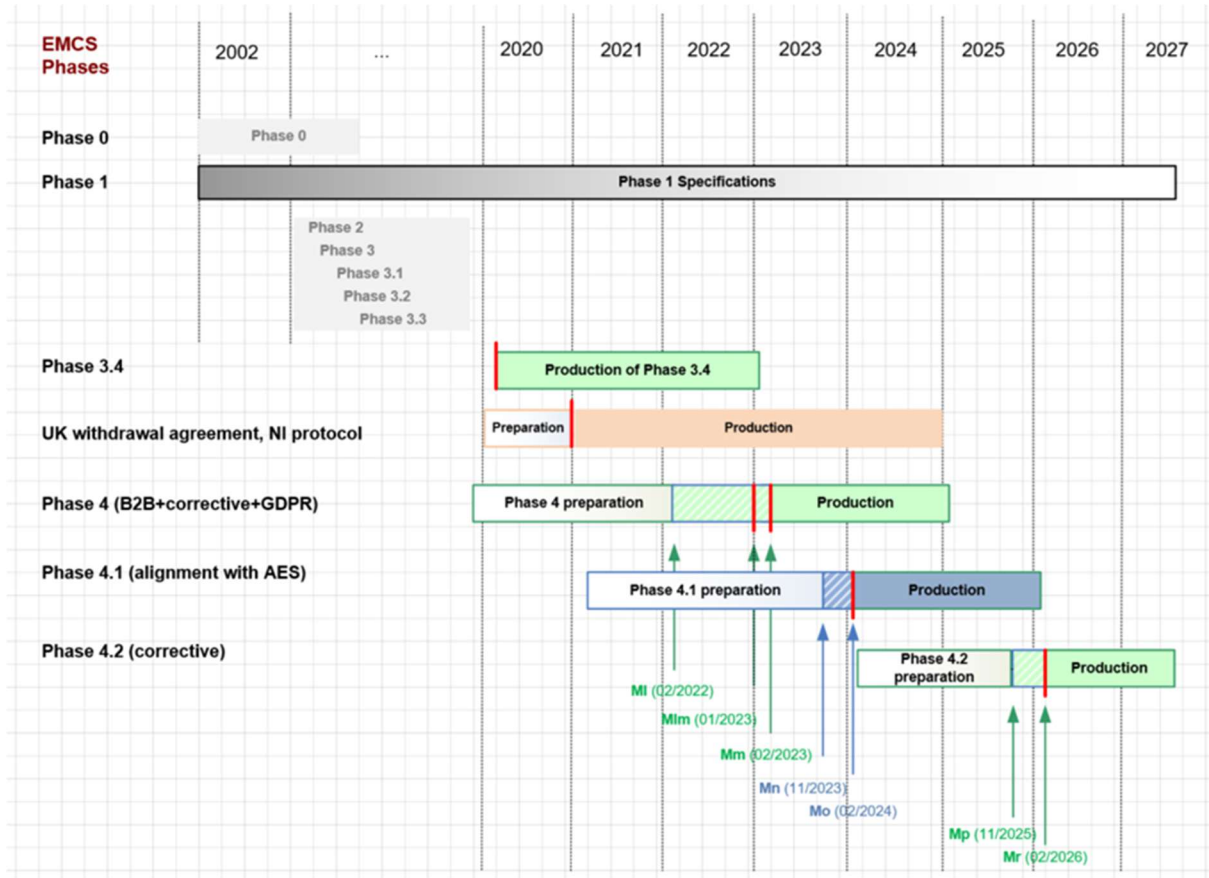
| EMCS Phases | 2002 | ... | 2020 | 2021 | 2022 | 2023 | 2024 | 2025 | 2026 | 2027 |
|---|---|---|---|---|---|---|---|---|---|---|

Phase 0
Phase 0

Phase 1
Phase 1 Specifications

Phase 2
Phase 3
Phase 3.1
Phase 3.2
Phase 3.3

Phase 3.4
Production of Phase 3.4

UK withdrawal agreement, NI protocol
Preparation
Production

Phase 4 (B2B+corrective+GDPR)
Phase 4 preparation
Production

Phase 4.1 (alignment with AES)
Phase 4.1 preparation
Production

Phase 4.2 (corrective)
Phase 4.2 preparation
Production

Ml (02/2022)
Mlm (01/2023)
Mm (02/2023)
Mn (11/2023)
Mo (02/2024)
Mp (11/2025)
Mr (02/2026)